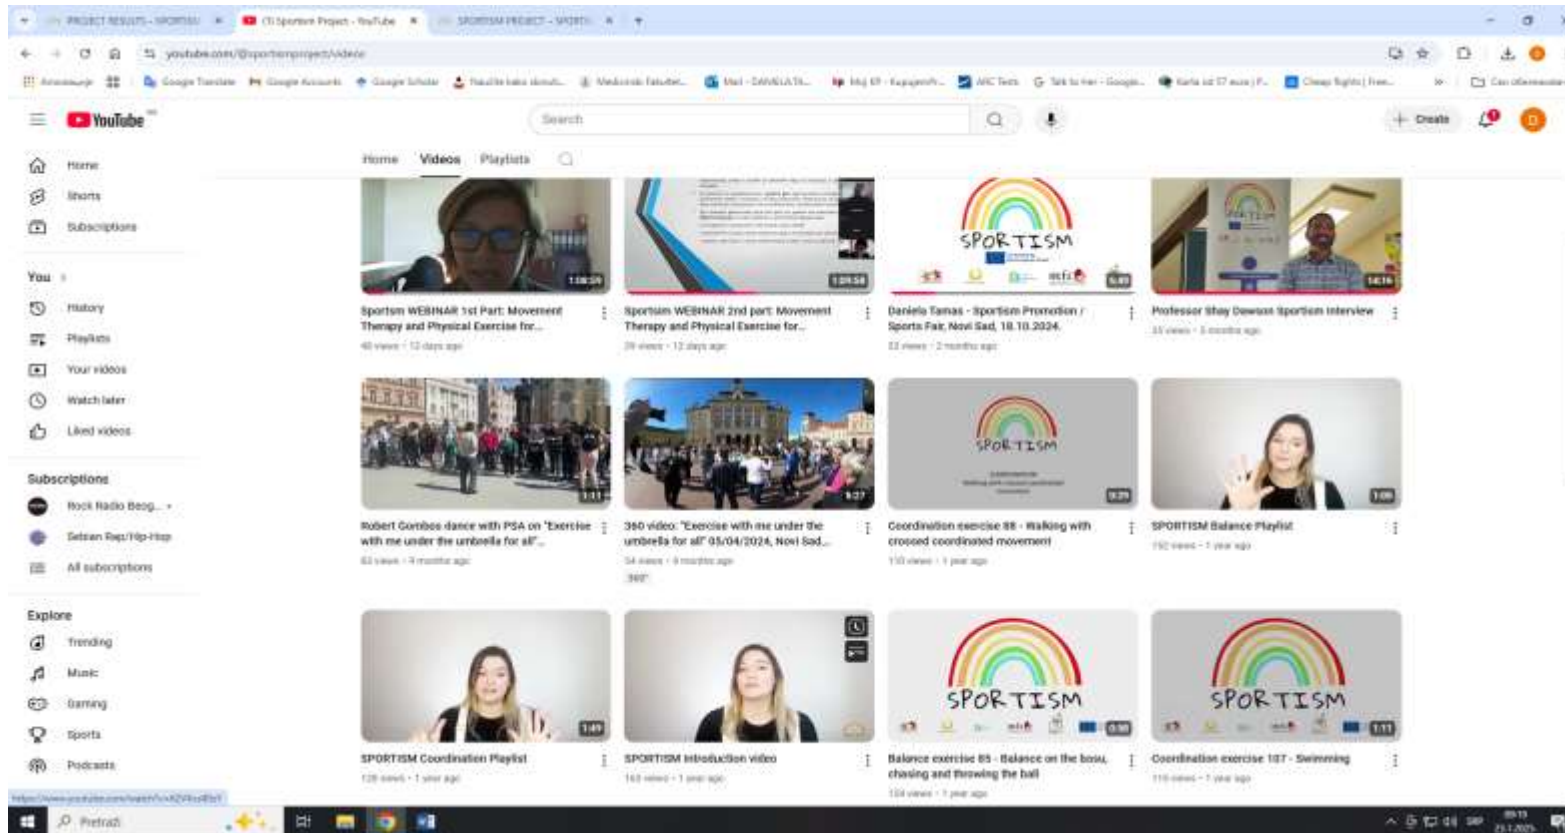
PROJECT RESULTS - SPORTISM | (1) Sportism Project - YouTube | SPORTISM PROJECT - SPORTI

youtube.com/@sportismproject/videos

YouTube

Search

+ Create

Home
Shorts
Subscriptions

You >
History
Playlists
Your videos
Watch later
Liked videos

Subscriptions
Rock Radio Beog...
Serbian Rap/Hip-Hop
All subscriptions

Explore
Trending
Music
Gaming
Sports
Podcasts

Home Videos Playlists

1:08:59
Sportism WEBINAR 1st Part: Movement Therapy and Physical Exercise for...
40 views • 12 days ago

1:09:54
Sportism WEBINAR 2nd part: Movement Therapy and Physical Exercise for...
29 views • 12 days ago

SPORTISM
5:40
Daniela Tamas - Sportism Promotion / Sports Fair, Novi Sad, 18.10.2024.
33 views • 2 months ago

14:14
Professor Shay Dawson Sportism Interview
33 views • 3 months ago

1:11
Robert Gombos dance with PSA on "Exercise with me under the umbrella for all"...
62 views • 9 months ago

9:27
360 video: "Exercise with me under the umbrella for all" 05/04/2024, Novi Sad...
54 views • 9 months ago
360°

SPORTISM
0:29
Coordination exercise 88 - Walking with crossed coordinated movement
110 views • 1 year ago

1:06
SPORTISM Balance Playlist
192 views • 1 year ago

1:49
SPORTISM Coordination Playlist
128 views • 1 year ago

SPORTISM Introduction video
163 views • 1 year ago

SPORTISM
0:50
Balance exercise 85 - Balance on the bosu, chasing and throwing the ball
104 views • 1 year ago

SPORTISM
1:11
Coordination exercise 107 - Swimming
116 views • 1 year ago

Pretraži